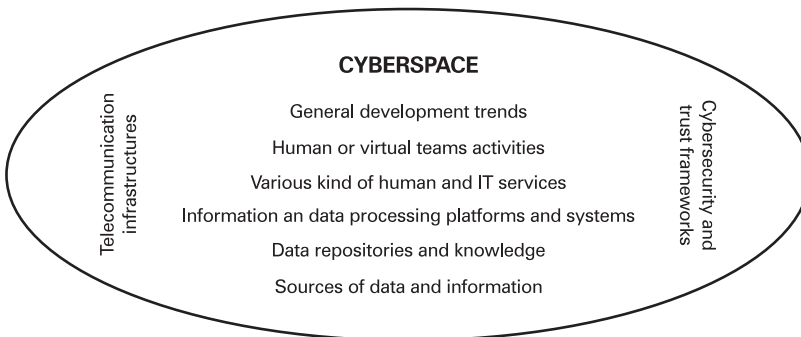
CYBERSPACE

Telecommunication infrastructures

General development trends

Human or virtual teams activities

Various kind of human and IT services

Information an data processing platforms and systems

Data repositories and knowledge

Sources of data and information

Cybersecurity and trust frameworks